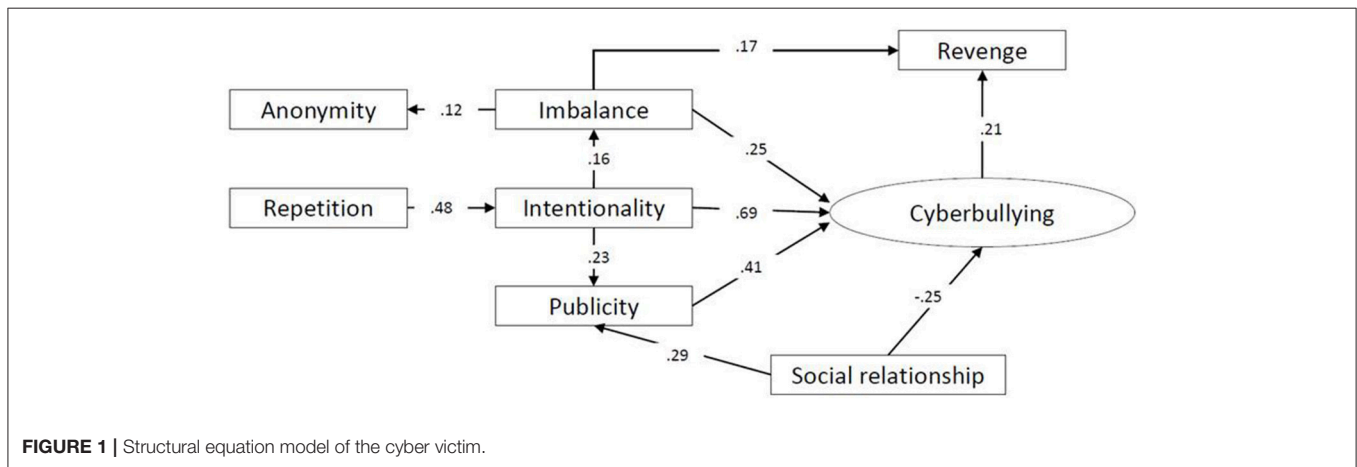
.17

Revenge

Anonymity

.12

Imbalance

.21

.25

.16

Repetition

.48

Intentionality

.69

Cyberbullying

.23

.41

Publicity

-.25

.29

Social relationship

**FIGURE 1 |** Structural equation model of the cyber victim.